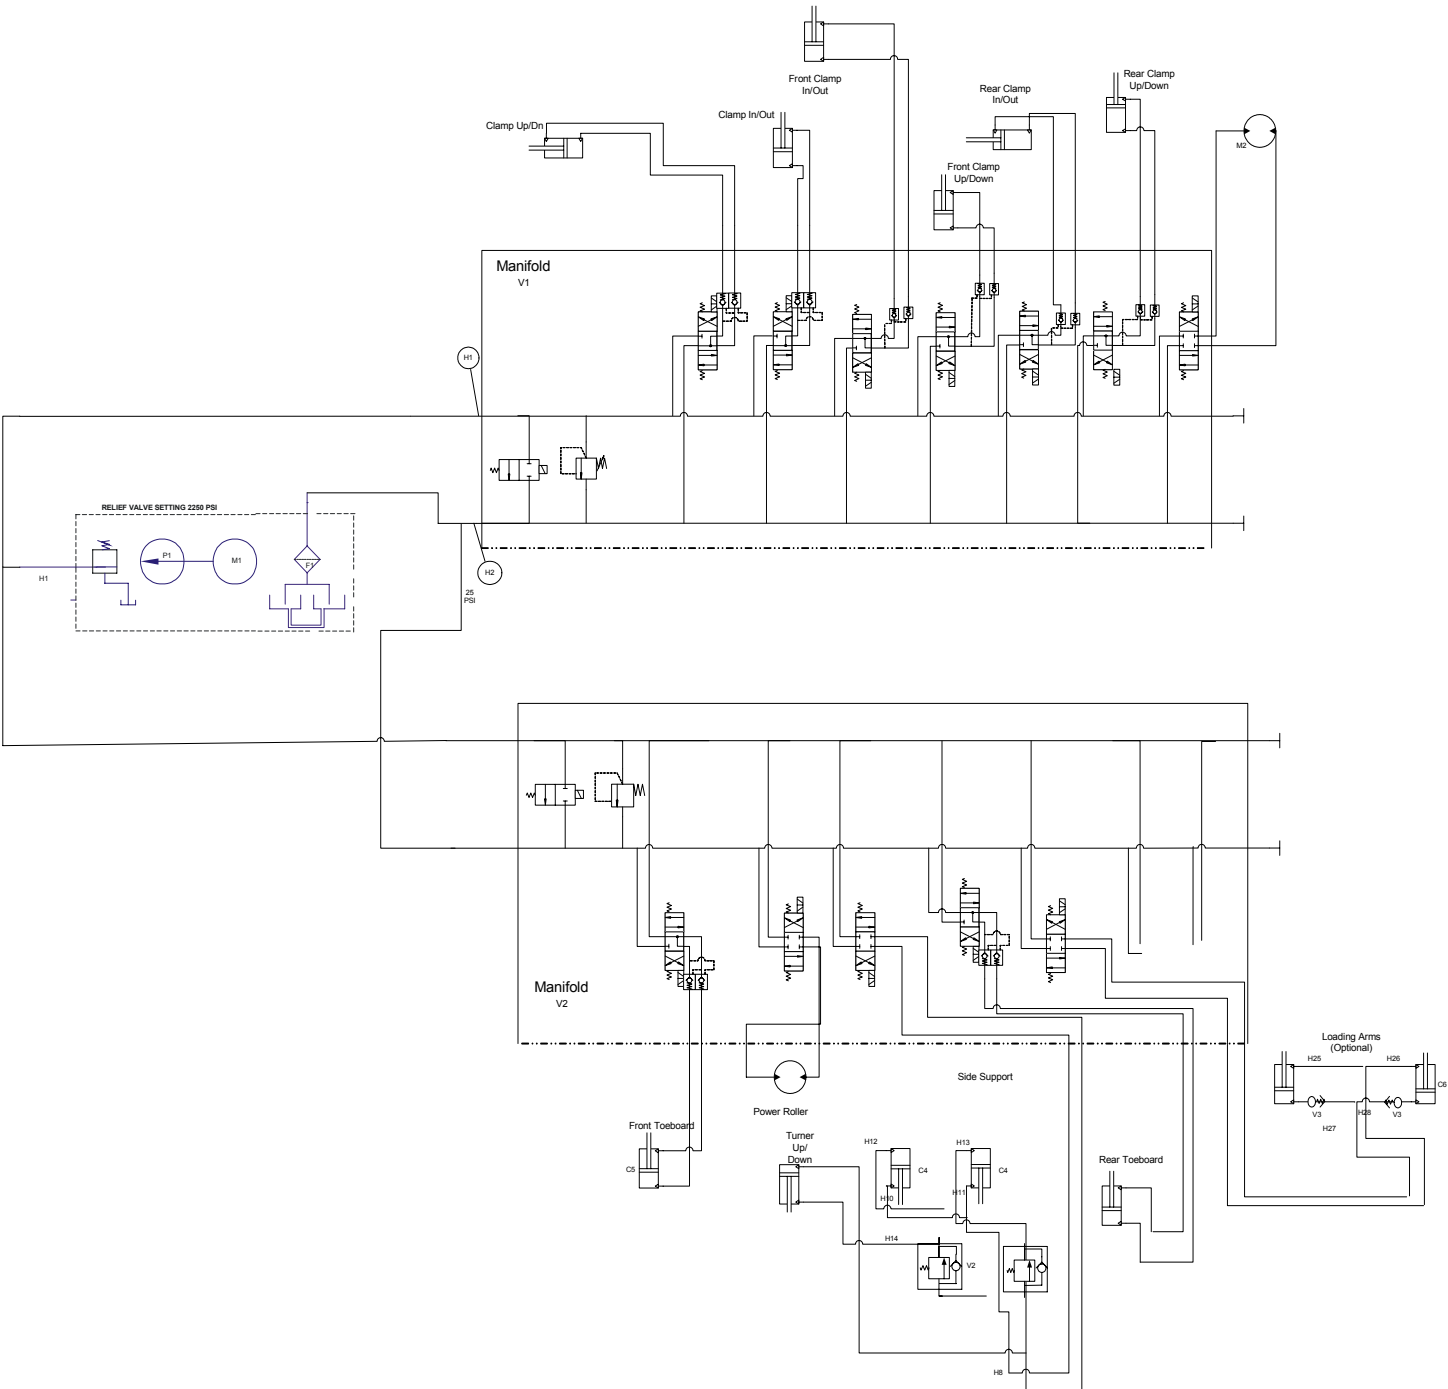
Front Clamp In/Out

Rear Clamp Up/Down

Rear Clamp In/Out

Clamp In/Out

Clamp Up/Dn

M2

Front Clamp Up/Down

Manifold
V1

H1

RELIEF VALVE SETTING 2250 PSI

P1

M1

F1

H1

H2

25 PSI

Manifold
V2

Loading Arms (Optional)

H25

H26

C6

V3

H28

V3

H27

Side Support

Power Roller

Front Toeboard

C5

Turner Up/ Down

H12

C4

H13

C4

H10

H11

Rear Toeboard

H14

V2

H8